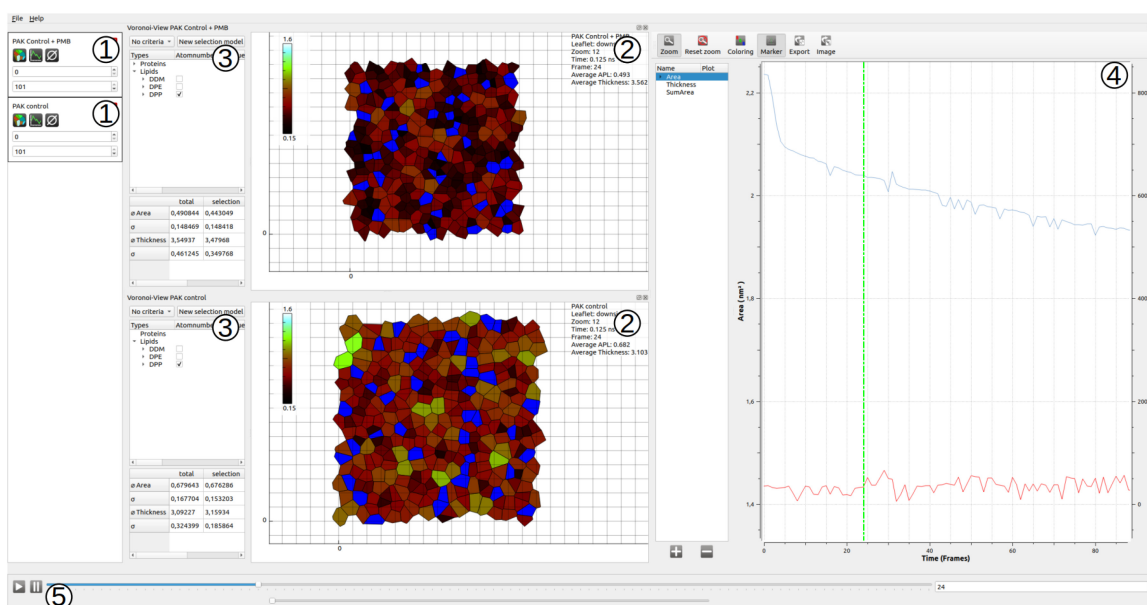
File Help

PAK Control + PMB
①
0
101

PAK control
①
0
101

Voronoi-View PAK Control + PMB
No criteria
New selection model
③
Types
Atomnumbe
Proteins
Lipids
DDM
DPE
DPP

| | total | selection |
|---|---|---|
| ø Area | 0,490844 | 0,443049 |
| σ | 0,148469 | 0,148418 |
| ø Thickness | 3,54937 | 3,47968 |
| σ | 0,461245 | 0,349768 |

1.6
0.15
0
0

PAK Control + PMB
Leaflet: down
Zoom: 12
Time: 0.125 ns
Frame: 24
Average APL: 0.493
Average Thickness: 3.562
②

Voronoi-View PAK control
No criteria
New selection model
③
Types
Atomnumbe
Proteins
Lipids
DDM
DPE
DPP

| | total | selection |
|---|---|---|
| ø Area | 0,679643 | 0,676286 |
| σ | 0,167704 | 0,153203 |
| ø Thickness | 3,09227 | 3,15934 |
| σ | 0,324399 | 0,185864 |

1.6
0.15
0
0

PAK control
Leaflet: down
Zoom: 12
Time: 0.125 ns
Frame: 24
Average APL: 0.682
Average Thickness: 3.103
②

Zoom
Reset zoom
Coloring
Marker
Export
Image

Name
Plot
Area
Thickness
SumArea

④
2,2
2
1,8
1,6
1,4
800
600
400
200
0
Area (nm²)
0
20
40
60
80
Time (Frames)

24
⑤